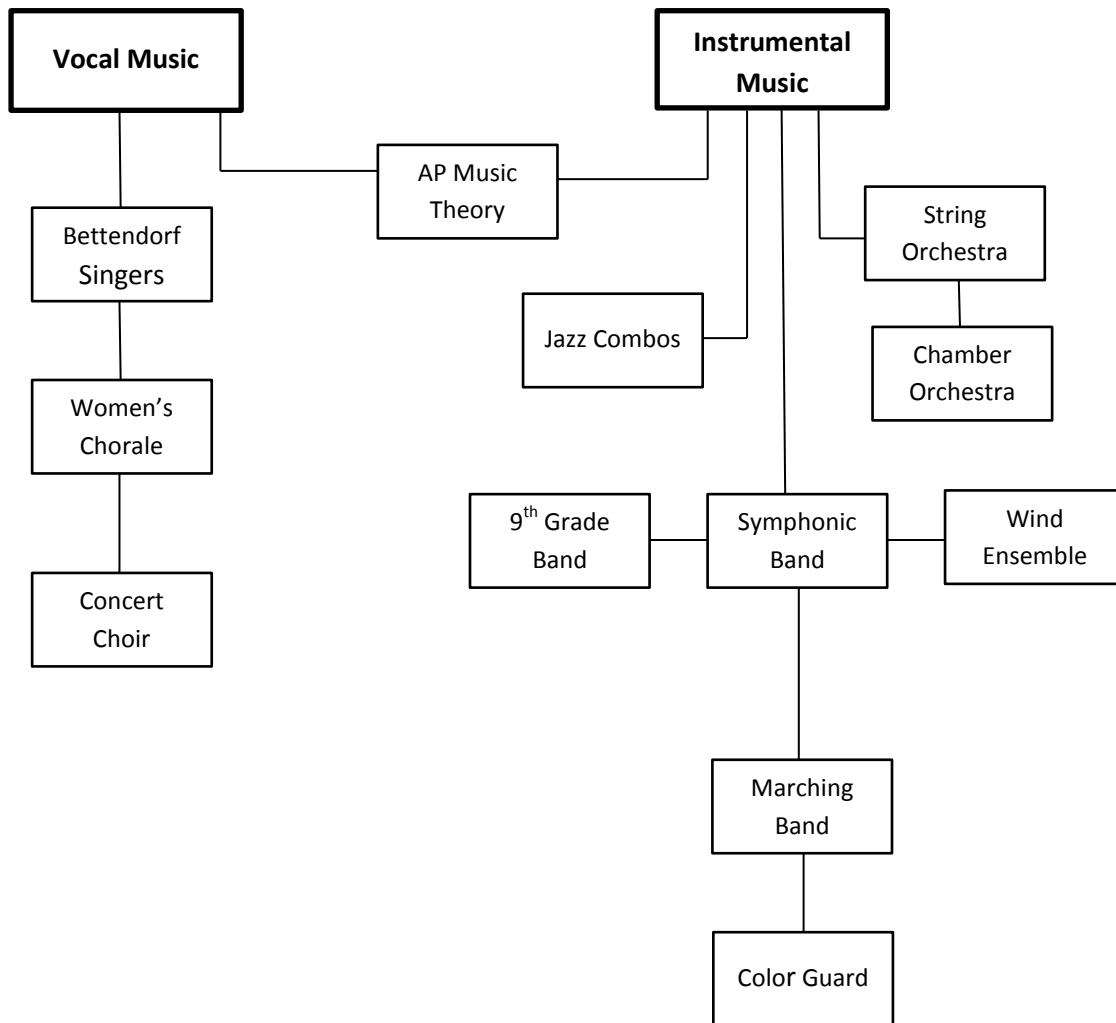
Vocal Music

Instrumental Music

AP Music Theory

Bettendorf Singers

String Orchestra

Jazz Combos

Chamber Orchestra

Women's Chorale

$9^{th}$ Grade Band

Symphonic Band

Wind Ensemble

Concert Choir

Marching Band

Color Guard